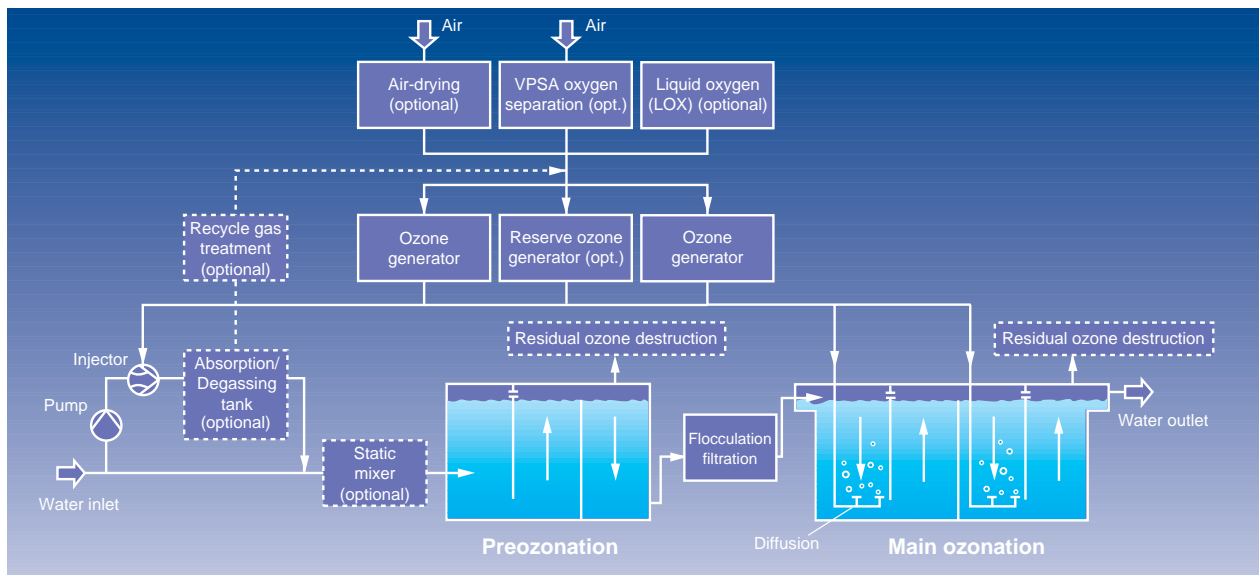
Air

Air

Air-drying (optional)

VPSA oxygen separation (opt.)

Liquid oxygen (LOX) (optional)

Recycle gas treatment (optional)

Ozone generator

Reserve ozone generator (opt.)

Ozone generator

Injector

Absorption/ Degassing tank (optional)

Residual ozone destruction

Residual ozone destruction

Pump

Water inlet

Static mixer (optional)

Flocculation filtration

Water outlet

Preozonation

Diffusion

Main ozonation